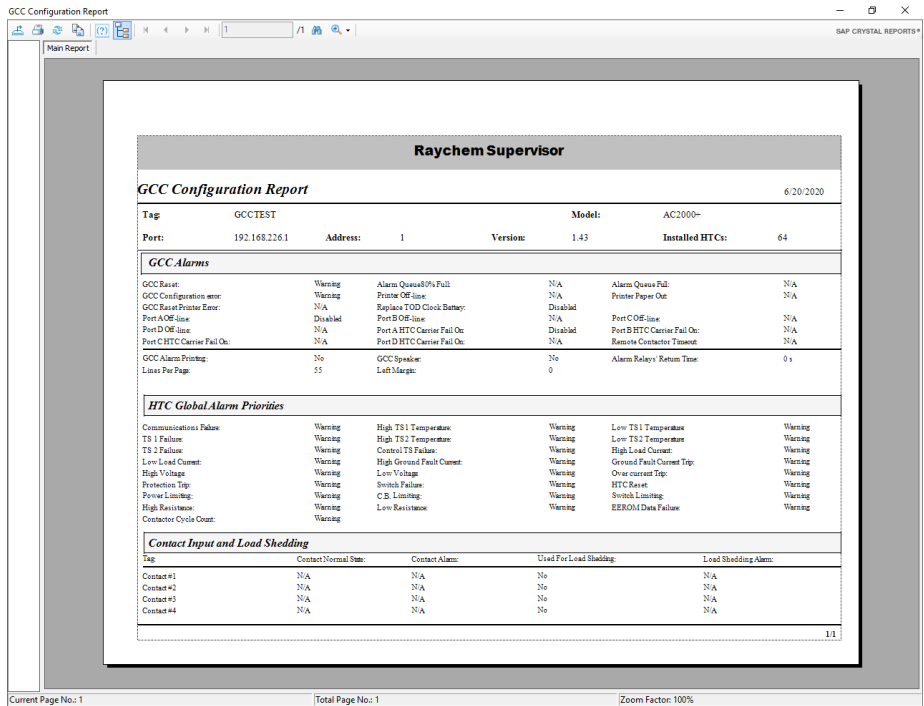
GCC Configuration Report

1 /1

SAP CRYSTAL REPORTS®

Main Report

Raychem Supervisor

GCC Configuration Report

6/20/2020

Tag: GCCTEST Model: AC2000+

Port: 192.168.226.1 Address: 1 Version: 1.43 Installed HTCs: 64

GCC Alarms

| | | | | | |
|---|---|---|---|---|---|
| GCC Reset: | Warning | Alarm Queue80% Full: | N/A | Alarm Queue Full: | N/A |
| GCC Configuration error: | Warning | Printer Off-line: | N/A | Printer Paper Out: | N/A |
| GCC Reset Printer Error: | N/A | Replace TOD Clock Battery: | Disabled | | |
| Port A Off-line: | Disabled | Port B Off-line: | N/A | Port C Off-line: | N/A |
| Port D Off-line: | N/A | Port A HTC Carrier Fail On: | Disabled | Port B HTC Carrier Fail On: | N/A |
| Port C HTC Carrier Fail On: | N/A | Port D HTC Carrier Fail On: | N/A | Remote Contactor Timeout: | N/A |
| GCC Alarm Printing: | No | GCC Speaker: | No | Alarm Relays' Return Time: | 0 s |
| Lines Per Page: | 55 | Left Margin: | 0 | | |

HTC Global Alarm Priorities

| | | | | | |
|---|---|---|---|---|---|
| Communications Failure: | Warning | High TS1 Temperature: | Warning | Low TS1 Temperature | Warning |
| TS 1 Failure: | Warning | High TS2 Temperature: | Warning | Low TS2 Temperature | Warning |
| TS 2 Failure: | Warning | Control TS Failure: | Warning | High Load Current: | Warning |
| Low Load Current: | Warning | High Ground Fault Current: | Warning | Ground Fault Current Trip: | Warning |
| High Voltage: | Warning | Low Voltage: | Warning | Over current Trip: | Warning |
| Protection Trip: | Warning | Switch Failure: | Warning | HTC Reset: | Warning |
| Power Limiting: | Warning | C.B. Limiting: | Warning | Switch Limiting: | Warning |
| High Resistance: | Warning | Low Resistance: | Warning | EEROM Data Failure: | Warning |
| Contactor Cycle Count: | Warning | | | | |

Contact Input and Load Shedding

| Tag: | Contact Normal State: | Contact Alarm: | Used For Load Shedding: | Load Shedding Alarm: |
|---|---|---|---|---|
| Contact #1 | N/A | N/A | No | N/A |
| Contact #2 | N/A | N/A | No | N/A |
| Contact #3 | N/A | N/A | No | N/A |
| Contact #4 | N/A | N/A | No | N/A |

1/1

Current Page No.: 1 Total Page No.: 1 Zoom Factor: 100%